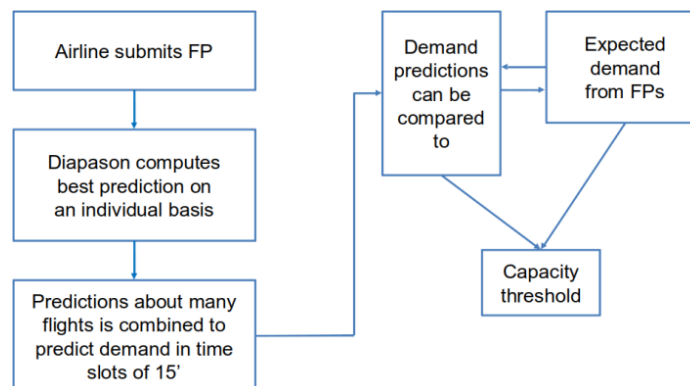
Airline submits FP

Diapason computes best prediction on an individual basis

Predictions about many flights is combined to predict demand in time slots of 15’

Demand predictions can be compared to

Expected demand from FPs

Capacity threshold